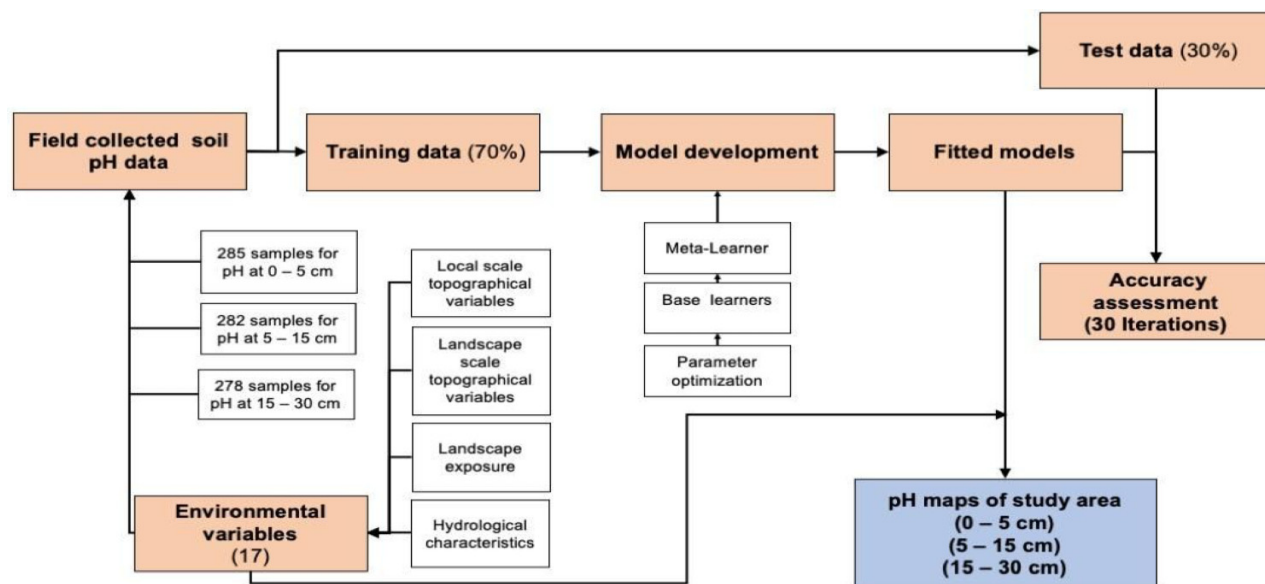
Test data (30%)

Field collected soil pH data

Training data (70%)

Model development

Fitted models

285 samples for pH at 0 – 5 cm

282 samples for pH at 5 – 15 cm

278 samples for pH at 15 – 30 cm

Local scale topographical variables

Landscape scale topographical variables

Landscape exposure

Hydrological characteristics

Meta-Learner

Base learners

Parameter optimization

Accuracy assessment (30 Iterations)

Environmental variables (17)

pH maps of study area (0 – 5 cm) (5 – 15 cm) (15 – 30 cm)